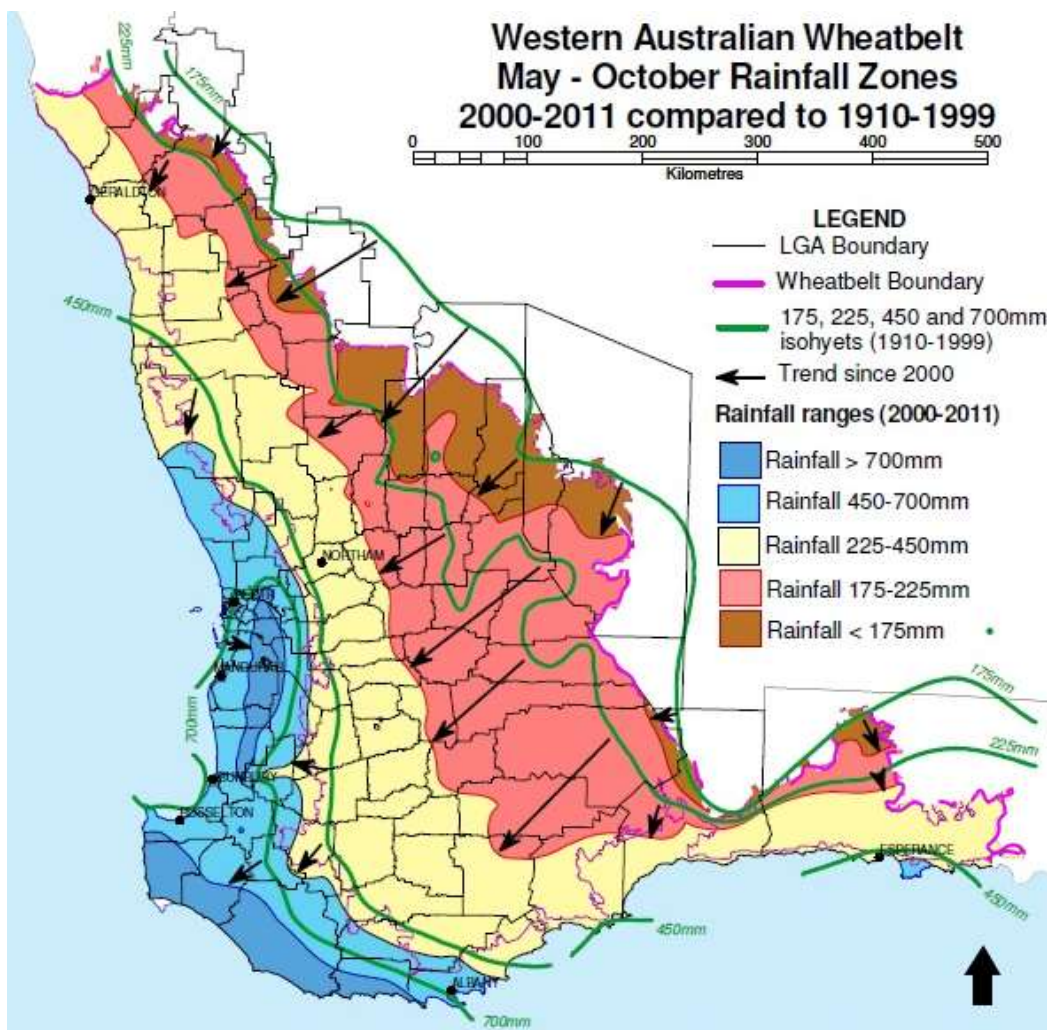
Western Australian Wheatbelt
May - October Rainfall Zones
2000-2011 compared to 1910-1999

0 100 200 300 400 500
Kilometres

LEGEND
LGA Boundary
Wheatbelt Boundary
175, 225, 450 and 700mm isohyets (1910-1999)
Trend since 2000
Rainfall ranges (2000-2011)
Rainfall > 700mm
Rainfall 450-700mm
Rainfall 225-450mm
Rainfall 175-225mm
Rainfall < 175mm

225mm
175mm
GERALDTON
450mm
NORTHAM
PERTH
MANDURAH
700mm
BUNBURY
BUSSELTON
175mm
225mm
ESPERANCE
450mm
450mm
ALBANY
700mm